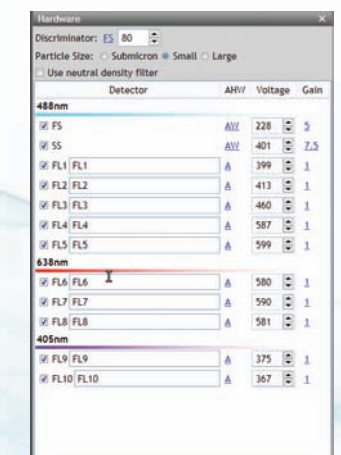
Hardware ×

Discriminator: FS 80

Particle Size: Submicron Small Large

Use neutral density filter

| | Detector | AHW | Voltage | Gain |
|---|---|---|---|---|
| 488nm | | | | |
| FS | | AW | 228 | 5 |
| SS | | AW | 401 | 7.5 |
| FL1 | FL1 | A | 399 | 1 |
| FL2 | FL2 | A | 413 | 1 |
| FL3 | FL3 | A | 460 | 1 |
| FL4 | FL4 | A | 587 | 1 |
| FL5 | FL5 | A | 599 | 1 |
| 638nm | | | | |
| FL6 | FL6 | A | 580 | 1 |
| FL7 | FL7 | A | 590 | 1 |
| FL8 | FL8 | A | 581 | 1 |
| 405nm | | | | |
| FL9 | FL9 | A | 375 | 1 |
| FL10 | FL10 | A | 367 | 1 |